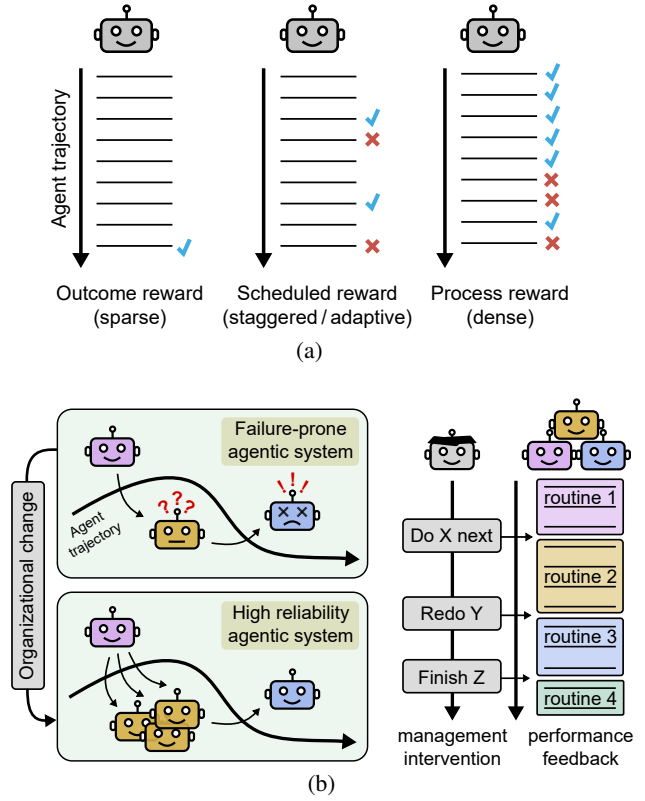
Agent trajectory

Outcome reward
(sparse)

Scheduled reward
(staggered / adaptive)

Process reward
(dense)

(a)

Organizational change

Failure-prone agentic system

???

!!!

Agent trajectory

High reliability agentic system

Do X next

Redo Y

Finish Z

routine 1

routine 2

routine 3

routine 4

management intervention

performance feedback

(b)